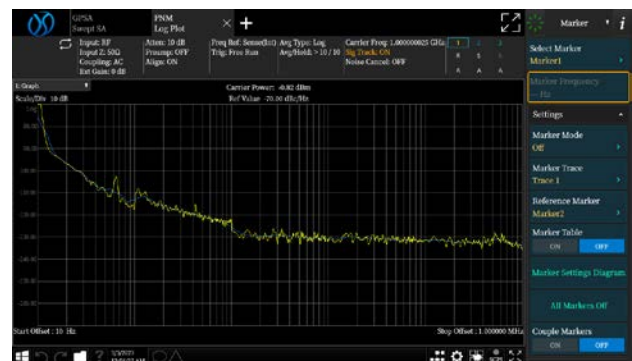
GPSA
Swept SA

PNM
Log Plot

Marker

Input: RF
Input Z: 50Ω
Coupling: AC
Ext Gain: 0 dB

Atten: 10 dB
Preamp: OFF
Align: ON

Freq Ref: Sense(Int)
Trig: Free Run

Avg Type: Log
Avg|Hold: > 10 / 10

Carrier Freq: 1.000000025 GHz
Sig Track: ON
Noise Cancel: OFF

Select Marker
Marker1

Marker Frequency
--- Hz

1 Graph

Scale/Div 10 dB

Carrier Power: -0.82 dBm
Ref Value -70.00 dBc/Hz

Settings

Marker Mode
Off

Marker Trace
Trace 1

Reference Marker
Marker2

Marker Table
ON OFF

Marker Settings Diagram

All Markers Off

Couple Markers
ON OFF

Start Offset : 10 Hz

Stop Offset : 1.000000 MHz